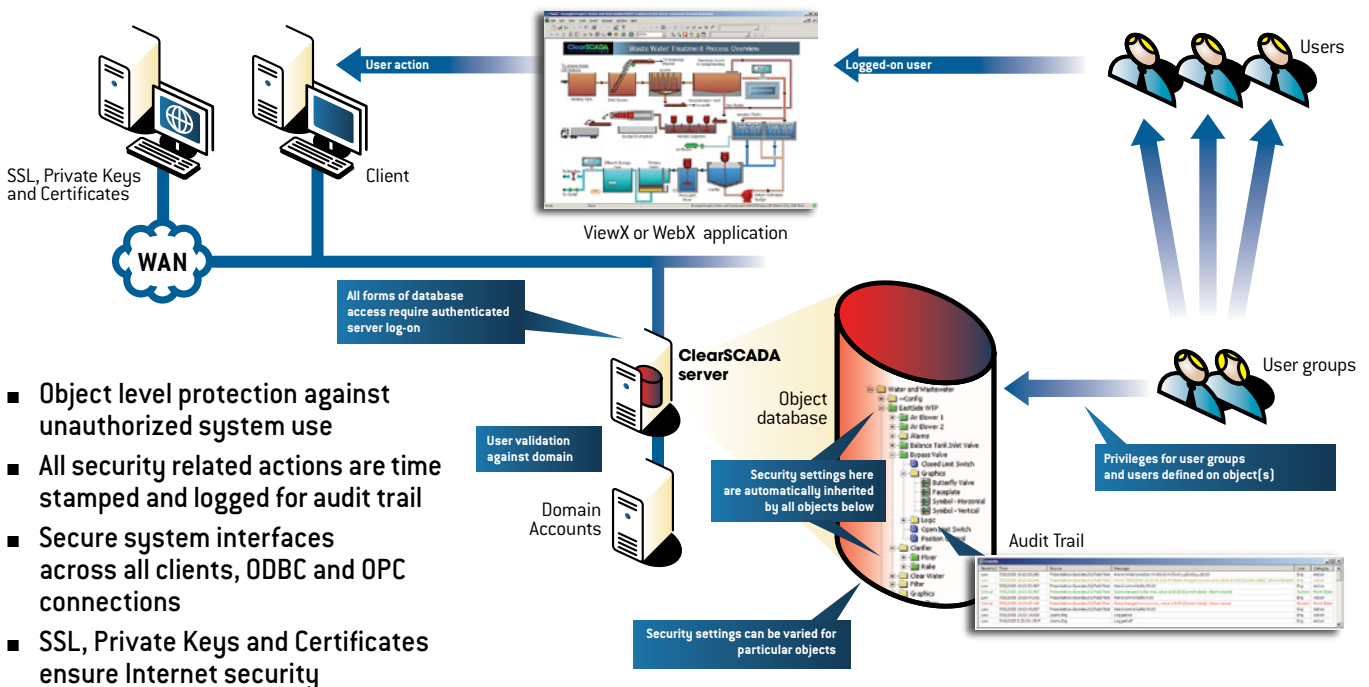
User action

Logged-on user

Users

ClearSCADA

Waste Water Treatment Process Overview

SSL, Private Keys and Certificates

Client

ViewX or WebX application

WAN

All forms of database access require authenticated server log-on

ClearSCADA server

Object database

User groups

User validation against domain

Privileges for user groups and users defined on object(s)

Security settings here are automatically inherited by all objects below

Domain Accounts

Water and Wastewater
~Config
EastSide WTP
Air Blower 1
Air Blower 2
Alarms
Balance Tank Inlet Valve
Bypass Valve
Closed Limit Switch
Graphics
Butterfly Valve
Faceplate
Symbol - Horizontal
Symbol - Vertical
Logic
Open Limit Switch
Position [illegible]
Clarifier
Mixer
Rake
Clear Water
Filter
Graphics

Audit Trail

Security settings can be varied for particular objects

■ Object level protection against unauthorized system use

■ All security related actions are time stamped and logged for audit trail

■ Secure system interfaces across all clients, ODBC and OPC connections

■ SSL, Private Keys and Certificates ensure Internet security